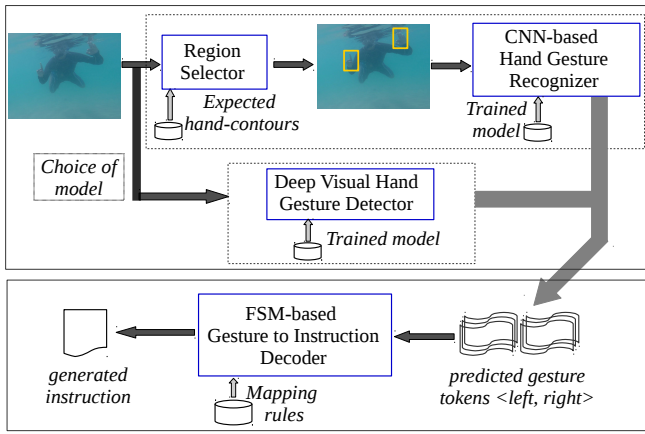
Region Selector

Expected hand-contours

CNN-based Hand Gesture Recognizer

Trained model

Choice of model

Deep Visual Hand Gesture Detector

Trained model

FSM-based Gesture to Instruction Decoder

Mapping rules

generated instruction

predicted gesture tokens <left, right>